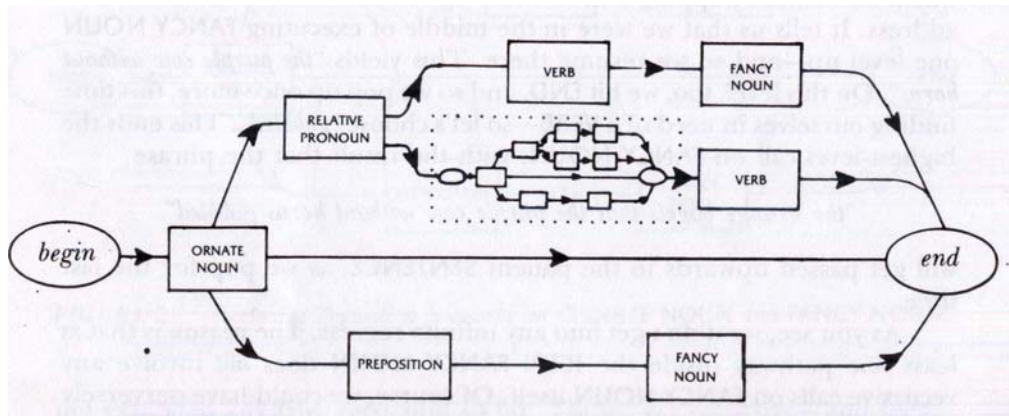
address. It tells us that we were in the middle of executing FANCY NOUN one level up—and so we resume there. This yields "the purple cow without horns". On this level, too, we hit END, and so we pop up once more, this time finding ourselves in need of a VERB—so let's choose "is grazing". This ends the highest-level call on FANCY NOUN, with the result that the phrase

"the strudel which the purple cow without horns is grazing"

will get passed upwards to the patient SENTENCE, as we pop for the last

As you see, we didn't get into any infinite regress. The reason is that at least one pathway inside the RTN FANCY NOUN does not involve any recursive calls on FANCY NOUN itself. Of course, we could have perversely

begin

ORNATE NOUN

RELATIVE PRONOUN

VERB

FANCY NOUN

VERB

end

PREPOSITION

FANCY NOUN